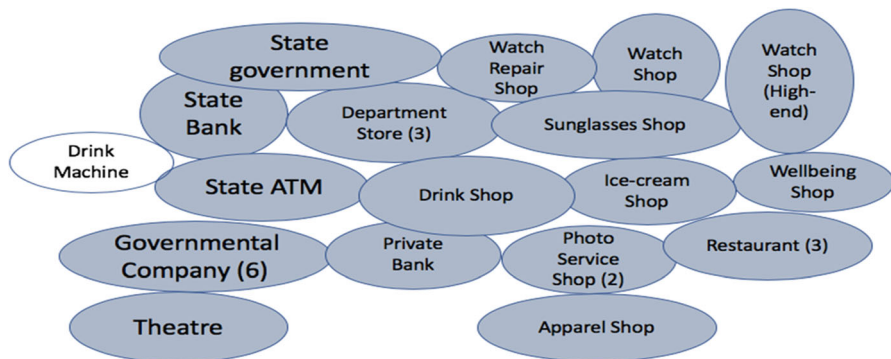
State government

Watch Repair Shop

Watch Shop

Watch Shop (High-end)

State Bank

Department Store (3)

Sunglasses Shop

Drink Machine

State ATM

Drink Shop

Ice-cream Shop

Wellbeing Shop

Governmental Company (6)

Private Bank

Photo Service Shop (2)

Restaurant (3)

Theatre

Apparel Shop